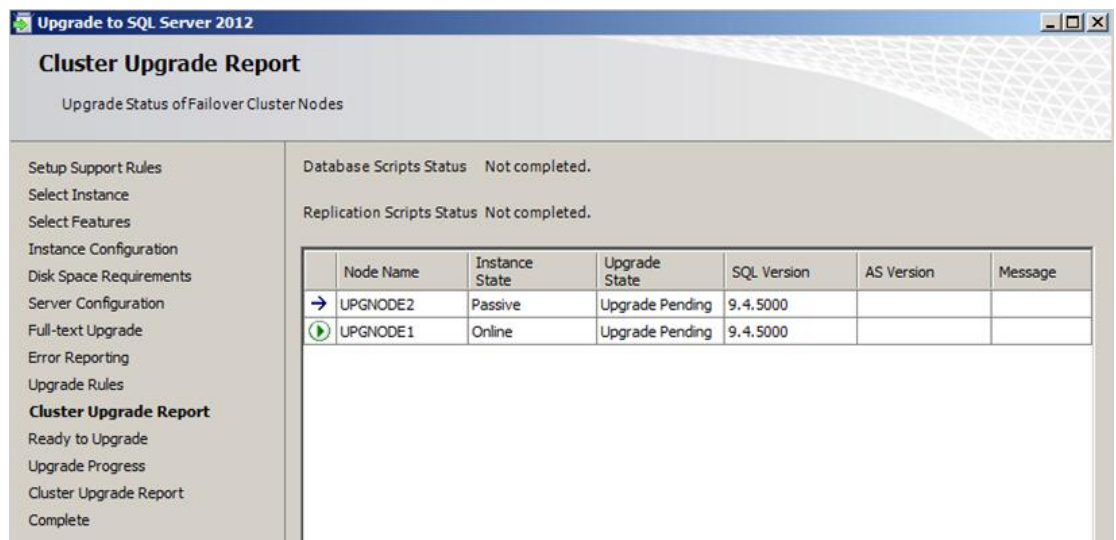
Upgrade to SQL Server 2012

Cluster Upgrade Report

Upgrade Status of Failover Cluster Nodes

Setup Support Rules
Select Instance
Select Features
Instance Configuration
Disk Space Requirements
Server Configuration
Full-text Upgrade
Error Reporting
Upgrade Rules
Cluster Upgrade Report
Ready to Upgrade
Upgrade Progress
Cluster Upgrade Report
Complete

Database Scripts Status Not completed.

Replication Scripts Status Not completed.

| | Node Name | Instance State | Upgrade State | SQL Version | AS Version | Message |
|---|---|---|---|---|---|---|
| → | UPGNODE2 | Passive | Upgrade Pending | 9.4.5000 | | |
| | UPGNODE1 | Online | Upgrade Pending | 9.4.5000 | | |